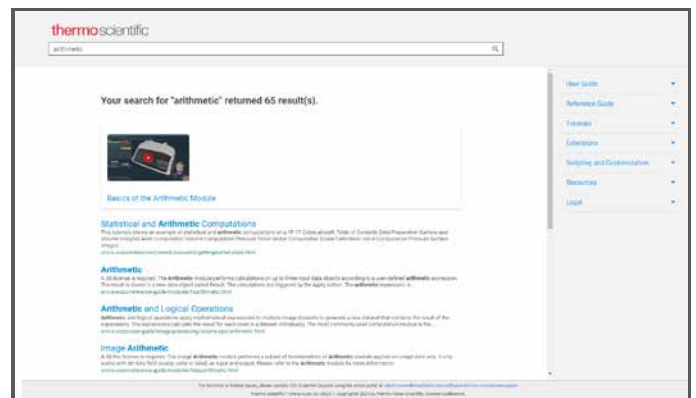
thermoscientific

arithmetic

Your search for "arithmetic" returned 65 result(s).

Basics of the Arithmetic Module

Statistical and Arithmetic Computations

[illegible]

Arithmetic

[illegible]

Arithmetic and Logical Operations

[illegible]

Image Arithmetic

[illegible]

User Guide
Reference Guide
Tutorials
Extensions
Scripting and Customization
Resources
Legal

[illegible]